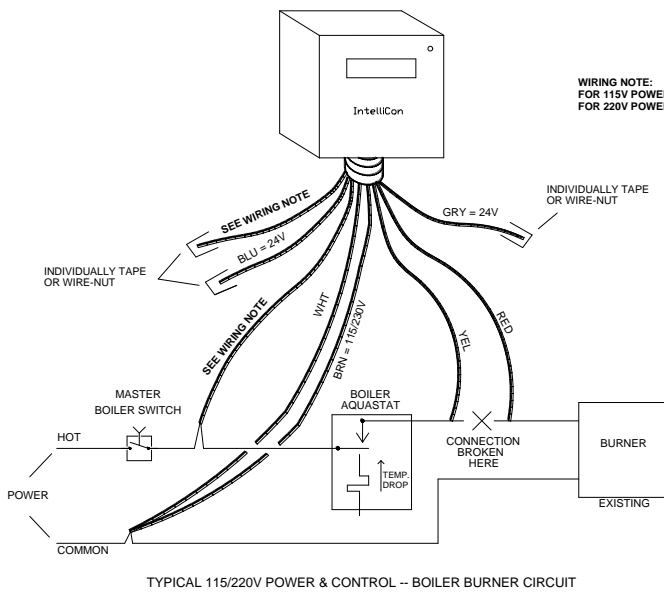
IntelliCon

WIRING NOTE:
FOR 115V POWER
FOR 220V POWER

SEE WIRING NOTE

BLU = 24V

INDIVIDUALLY TAPE OR WIRE-NUT

GRY = 24V

INDIVIDUALLY TAPE OR WIRE-NUT

SEE WIRING NOTE

WHT

BRN = 115/230V

YEL

RED

MASTER BOILER SWITCH

HOT

POWER

COMMON

BOILER AQUASTAT

TEMP. DROP

CONNECTION BROKEN HERE

BURNER

EXISTING

TYPICAL 115/220V POWER & CONTROL -- BOILER BURNER CIRCUIT